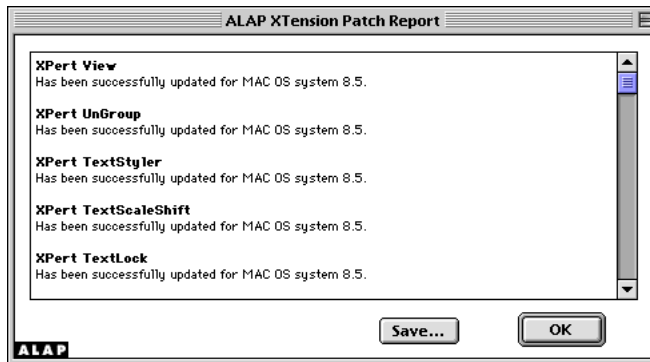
ALAP XTension Patch Report

XPert View
Has been successfully updated for MAC OS system 8.5.

XPert UnGroup
Has been successfully updated for MAC OS system 8.5.

XPert TextStyler
Has been successfully updated for MAC OS system 8.5.

XPert TextScaleShift
Has been successfully updated for MAC OS system 8.5.

XPert TextLock
Has been successfully updated for MAC OS system 8.5.

Save...

OK

ALAP